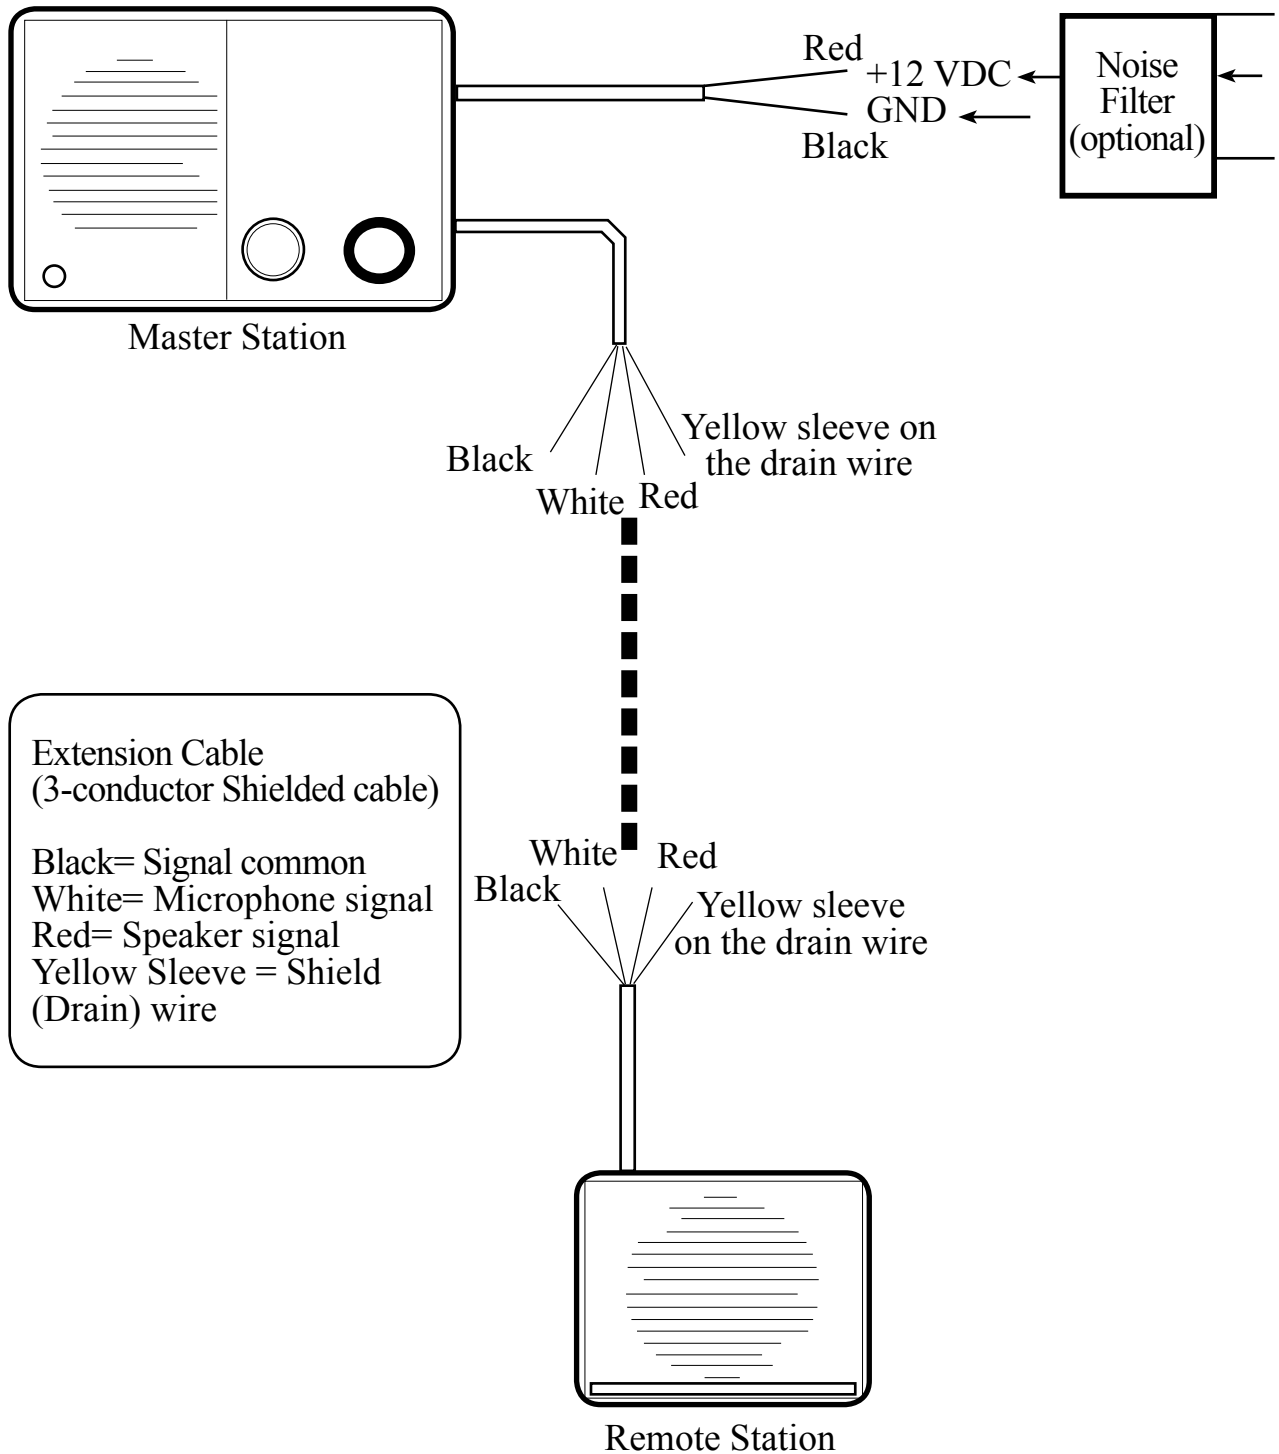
Red
+12 VDC
GND
Black

Noise Filter (optional)

Master Station

Black
White
Red
Yellow sleeve on the drain wire

Extension Cable
(3-conductor Shielded cable)

Black= Signal common
White= Microphone signal
Red= Speaker signal
Yellow Sleeve = Shield (Drain) wire

White
Black
Red
Yellow sleeve on the drain wire

Remote Station